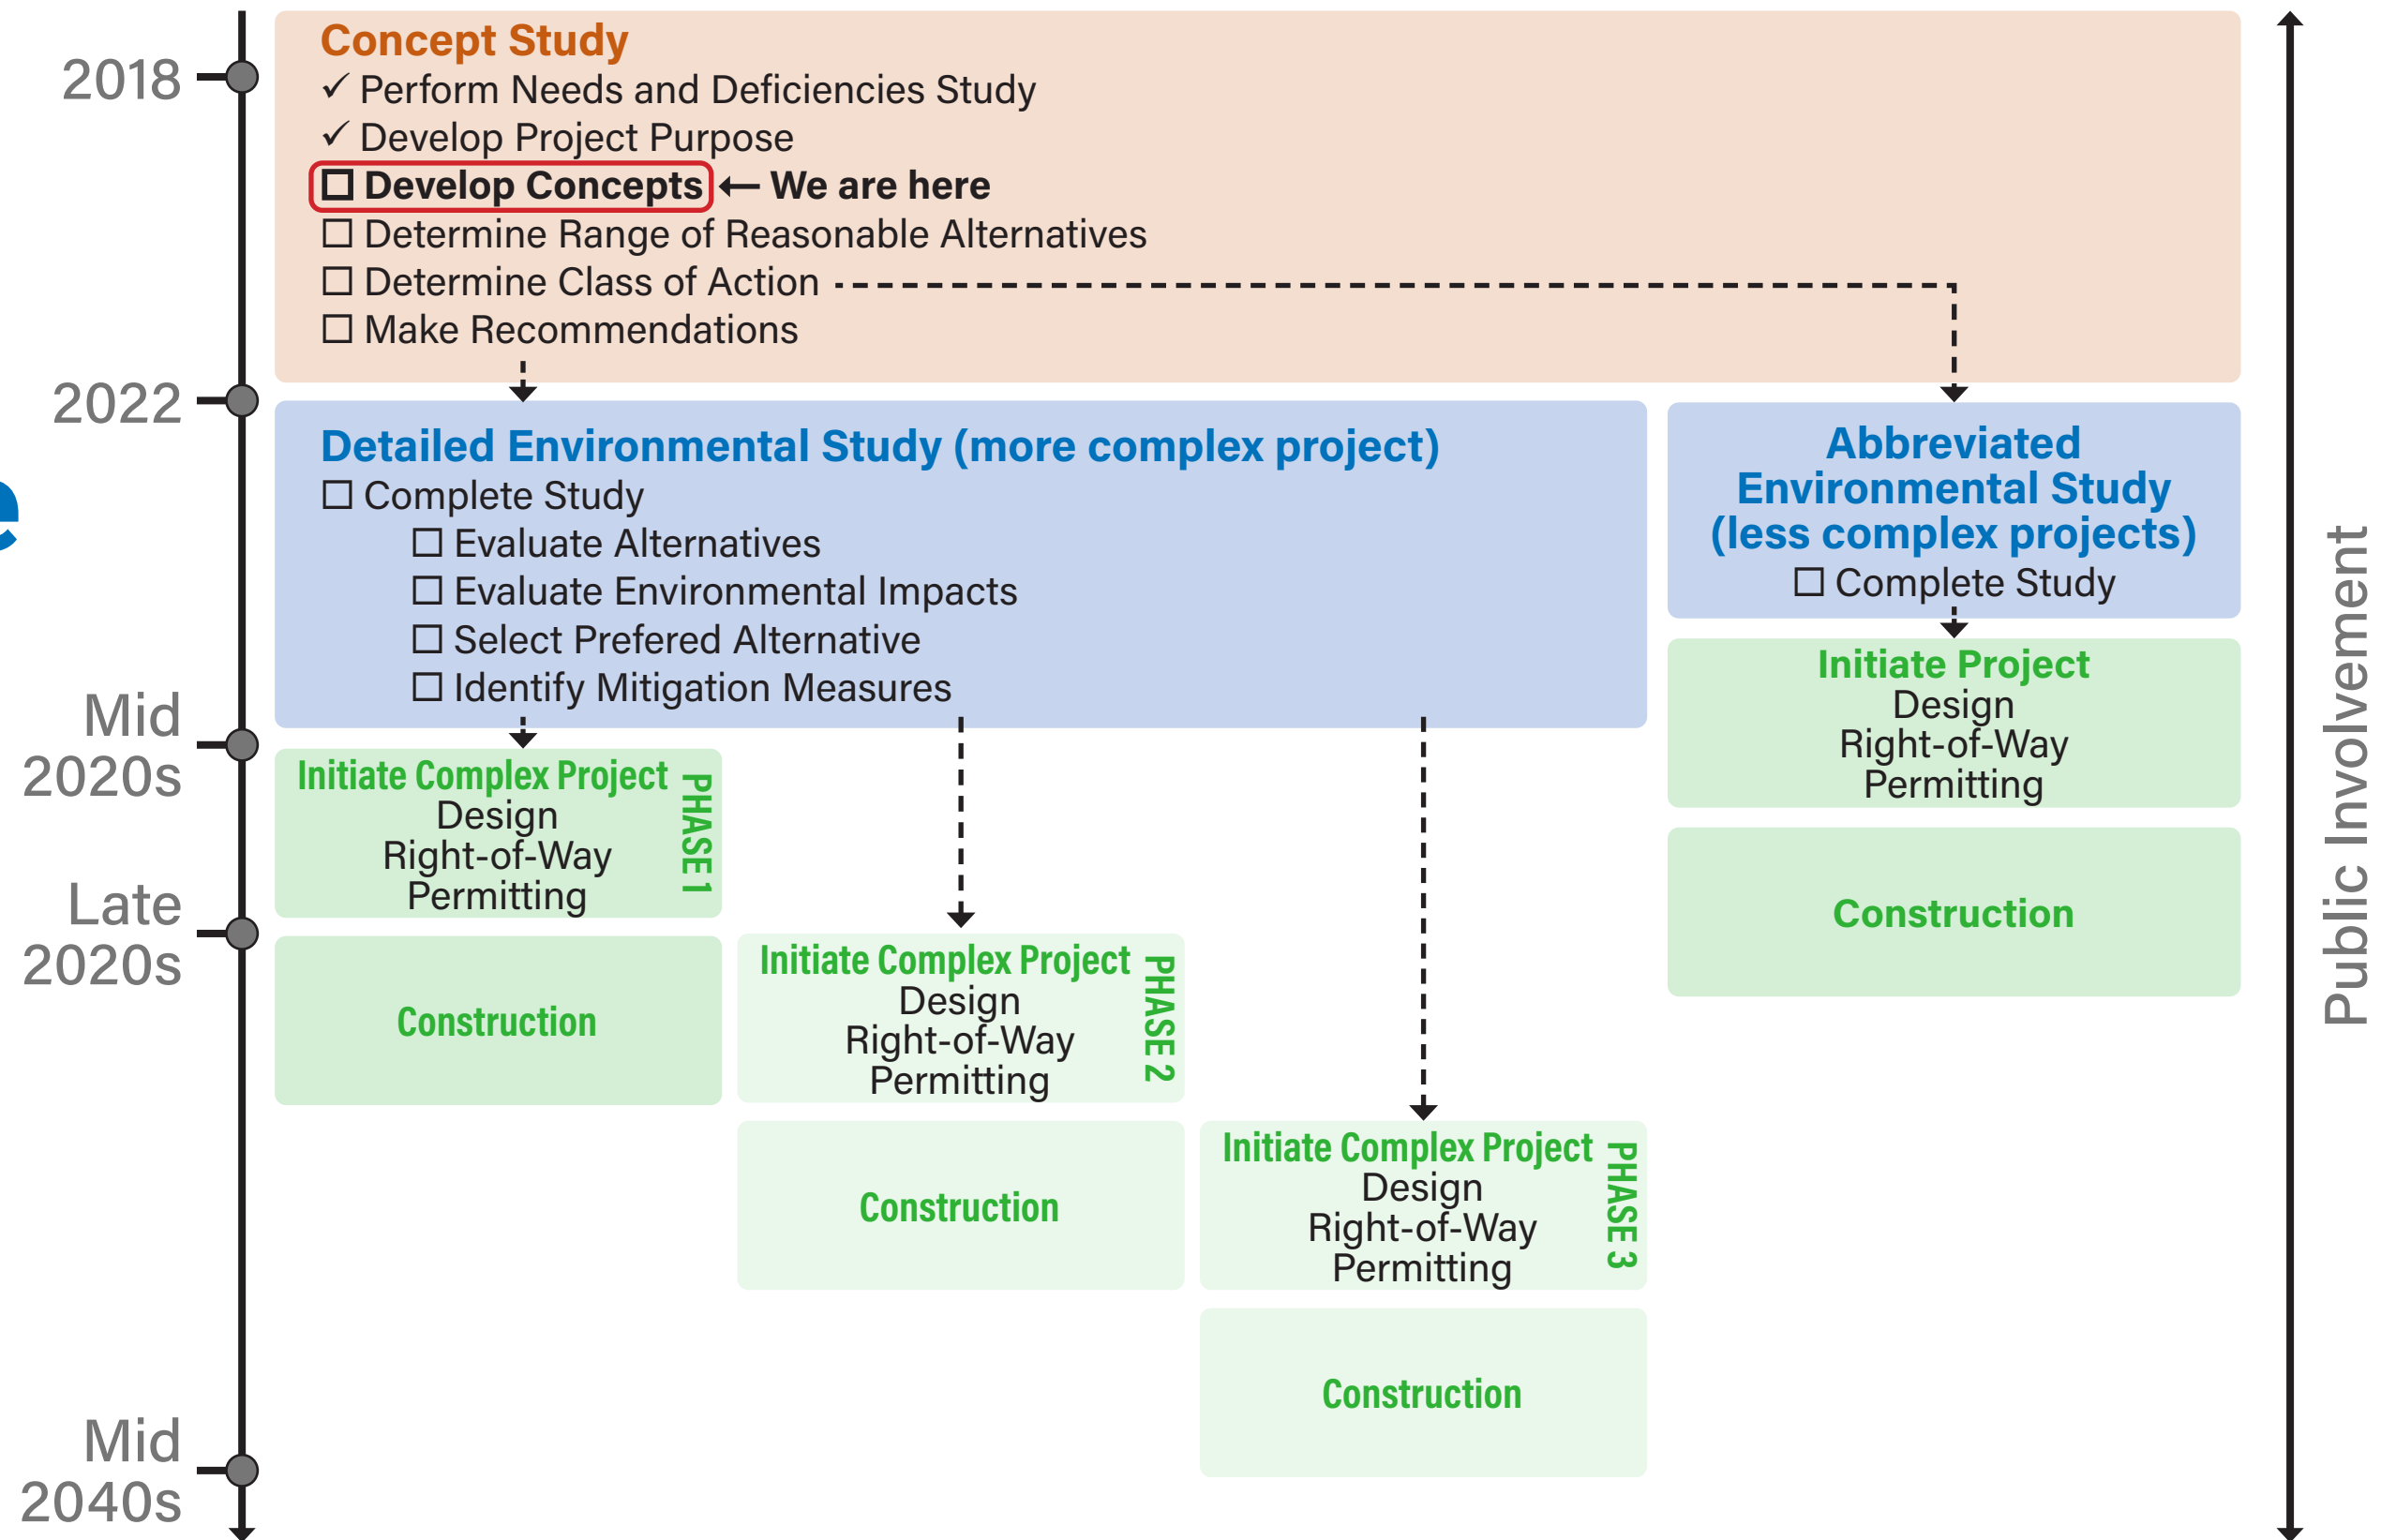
2018

Concept Study
✓ Perform Needs and Deficiencies Study
✓ Develop Project Purpose
☐ Develop Concepts ← We are here
☐ Determine Range of Reasonable Alternatives
☐ Determine Class of Action
☐ Make Recommendations

2022

Detailed Environmental Study (more complex project)
☐ Complete Study
☐ Evaluate Alternatives
☐ Evaluate Environmental Impacts
☐ Select Prefered Alternative
☐ Identify Mitigation Measures

Abbreviated Environmental Study (less complex projects)
☐ Complete Study

Initiate Project
Design
Right-of-Way
Permitting

Construction

Mid 2020s

Initiate Complex Project
Design
Right-of-Way
Permitting
PHASE 1

Late 2020s

Construction

Initiate Complex Project
Design
Right-of-Way
Permitting
PHASE 2

Construction

Initiate Complex Project
Design
Right-of-Way
Permitting
PHASE 3

Construction

Mid 2040s

Public Involvement